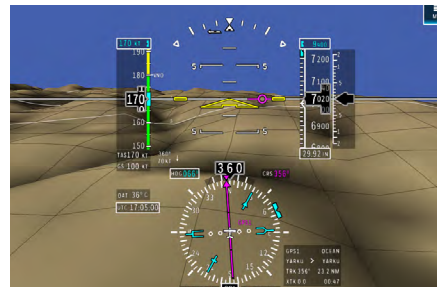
170 KT
180
170
160
150
TAS170 KT
GS 100 KT
5
5
5
5
9400
7200
7100
7020
6900
6800
29.92 IN
HDG066
CRS 350
360
33
3
6
12
15
30
OAT 36°C
UTC 17:05:00
GPS1 OCEAN
YARKU > YARKU
TRK 356° 23.2 NM
ATK 0:0 00:47